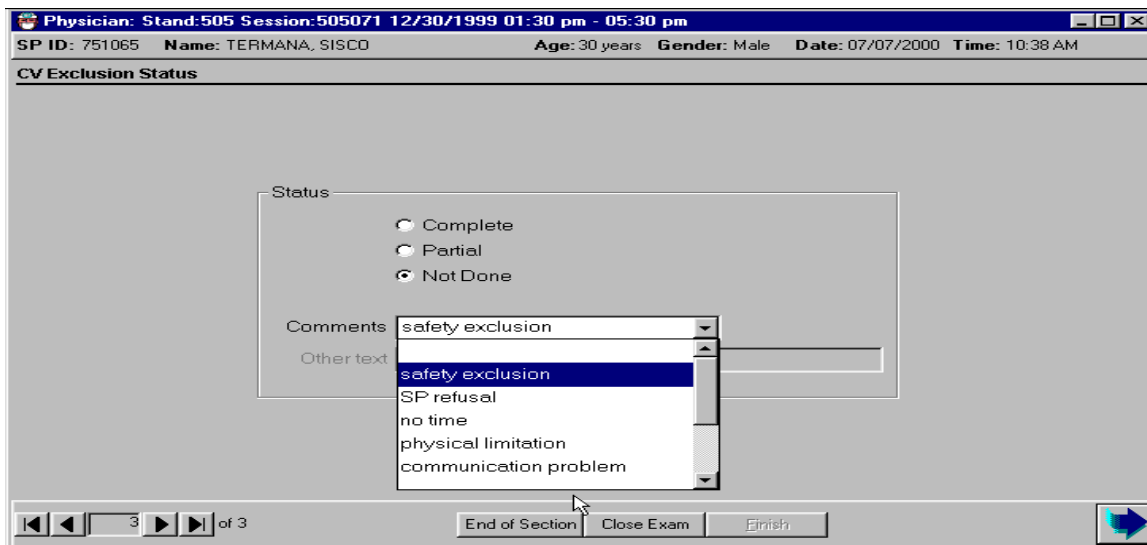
Physician: Stand:505 Session:505071 12/30/1999 01:30 pm - 05:30 pm

SP ID: 751065 Name: TERMANA, SISCO Age: 30 years Gender: Male Date: 07/07/2000 Time: 10:38 AM

CV Exclusion Status

Status

Complete

Partial

Not Done

Comments safety exclusion

Other text

safety exclusion
SP refusal
no time
physical limitation
communication problem

3 of 3

End of Section | Close Exam | Finish